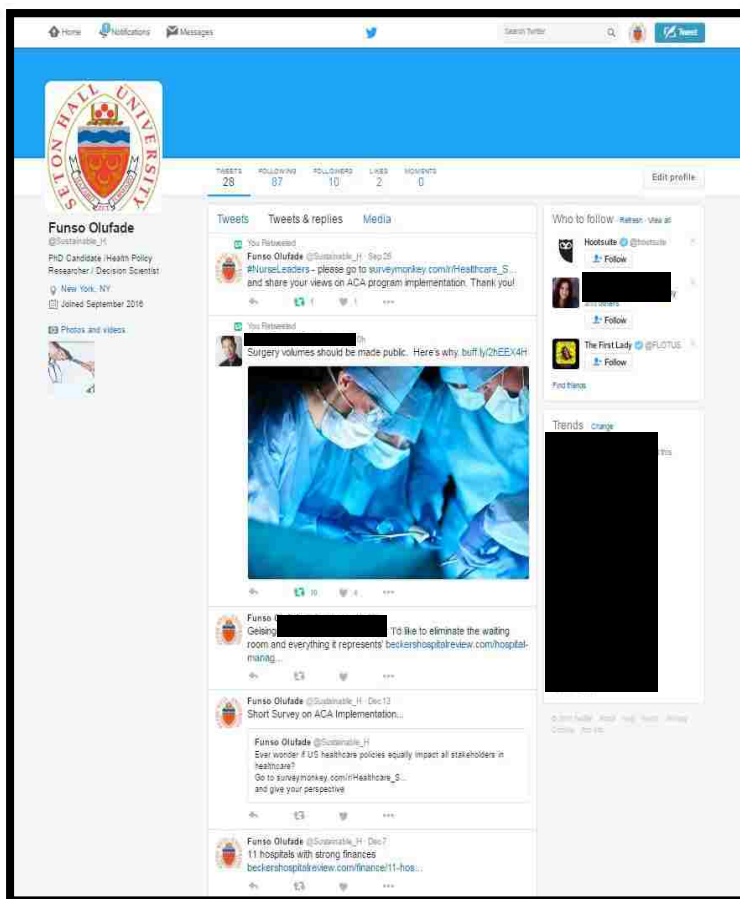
Home Notifications Messages

Search Twitter

Tweet

SETON HALL UNIVERSITY

TWEETS 28 FOLLOWING 87 FOLLOWERS 10 LIKES 2 MOMENTS 0

Edit profile

Funso Olufade
@Sustainable_H

PhD Candidate /Health Policy Researcher / Decision Scientist

New York, NY

Joined September 2016

Photos and videos

Tweets Tweets & replies Media

You Retweeted
Funso Olufade @Sustainable_H · Sep 26
#NurseLeaders - please go to surveymonkey.com/r/Healthcare_S... and share your views on ACA program implementation. Thank you!

1 1

You Retweeted
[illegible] 0h
Surgery volumes should be made public.. Here's why. buff.ly/2hEEX4H

10 4

Funso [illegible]
Geising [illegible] "I'd like to eliminate the waiting room and everything it represents" beckershospitalreview.com/hospital-manag...

Funso Olufade @Sustainable_H · Dec 13
Short Survey on ACA Implementation...

Funso Olufade @Sustainable_H
Ever wonder if US healthcare policies equally impact all stakeholders in healthcare?
Go to surveymonkey.com/r/Healthcare_S...
and give your perspective

Funso Olufade @Sustainable_H · Dec 7
11 hospitals with strong finances
beckershospitalreview.com/finance/11-hos...

Who to follow · Refresh · View all

Hootsuite @hootsuite
Follow

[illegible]
Follow

The First Lady @FLOTUS
Follow

Find friends

Trends · Change

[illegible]

© 2016 Twitter About Help Terms Privacy Cookies Ads info